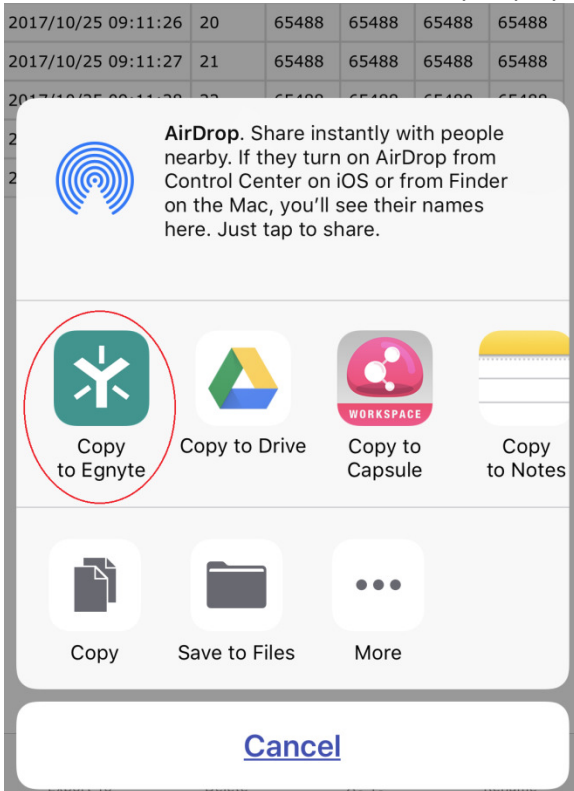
| 2017/10/25 09:11:26 | 20 | 65488 | 65488 | 65488 | 65488 |
|---|---|---|---|---|---|
| 2017/10/25 09:11:27 | 21 | 65488 | 65488 | 65488 | 65488 |
| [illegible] | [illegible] | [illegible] | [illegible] | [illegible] | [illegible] |

**AirDrop**. Share instantly with people nearby. If they turn on AirDrop from Control Center on iOS or from Finder on the Mac, you'll see their names here. Just tap to share.

Copy to Egnyte

Copy to Drive

WORKSPACE

Copy to Capsule

Copy to Notes

Copy

Save to Files

More

Cancel